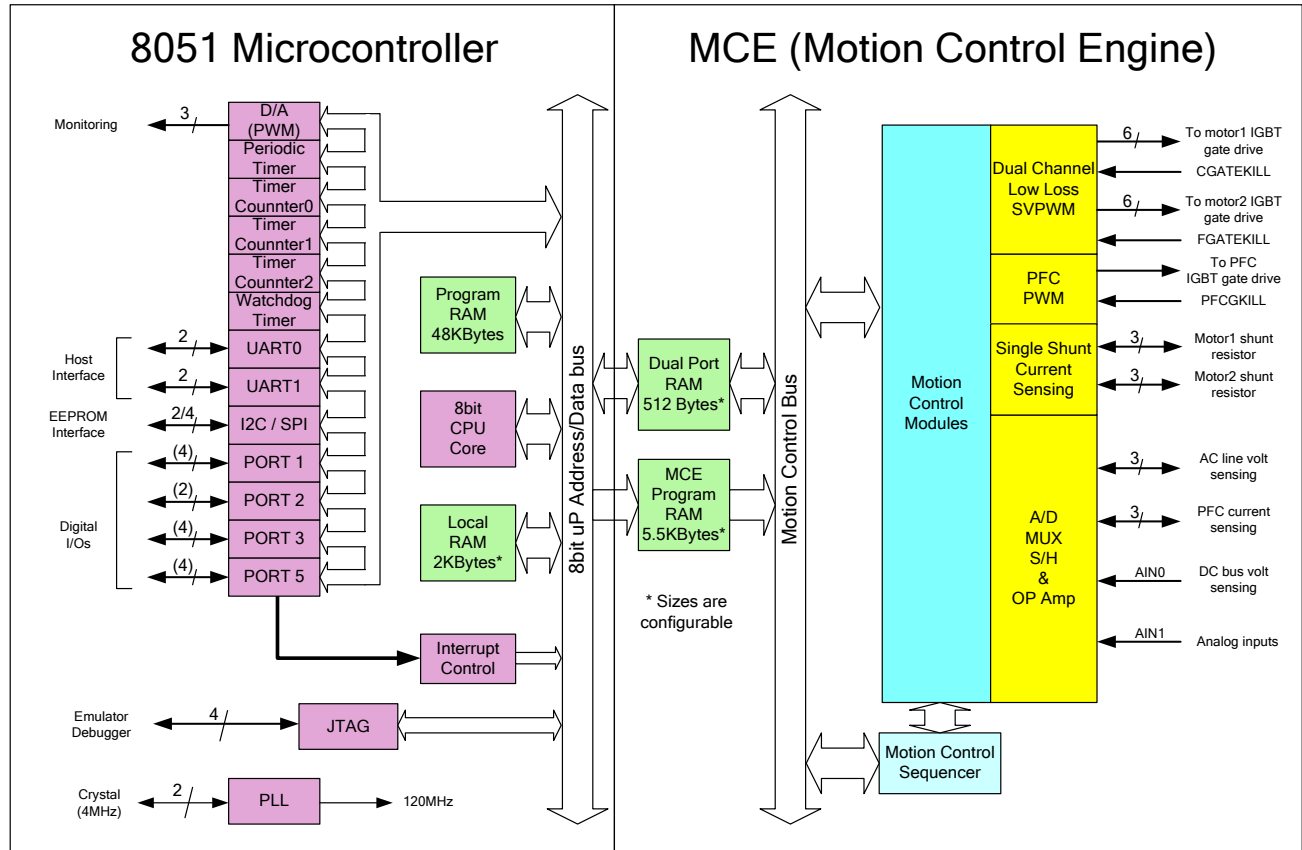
8051 Microcontroller

MCE (Motion Control Engine)

Monitoring
3
D/A (PWM)
Periodic Timer
Timer Counnter0
Timer Counnter1
Timer Counnter2
Watchdog Timer
Host Interface
2
UART0
2
UART1
EEPROM Interface
2/4
I2C / SPI
Digital I/Os
(4)
PORT 1
(2)
PORT 2
(4)
PORT 3
(4)
PORT 5

Program RAM 48KBytes
8bit CPU Core
Local RAM 2KBytes*
Interrupt Control

8bit uP Address/Data bus

Emulator Debugger
4
JTAG
Crystal (4MHz)
2
PLL
120MHz

Dual Port RAM 512 Bytes*
MCE Program RAM 5.5KBytes*
* Sizes are configurable

Motion Control Bus

Motion Control Modules
Dual Channel Low Loss SVPWM
PFC PWM
Single Shunt Current Sensing
A/D MUX S/H & OP Amp

6
To motor1 IGBT gate drive
CGATEKILL
6
To motor2 IGBT gate drive
FGATEKILL
To PFC IGBT gate drive
PFCGKILL
3
Motor1 shunt resistor
3
Motor2 shunt resistor
3
AC line volt sensing
3
PFC current sensing
AIN0
DC bus volt sensing
AIN1
Analog inputs

Motion Control Sequencer